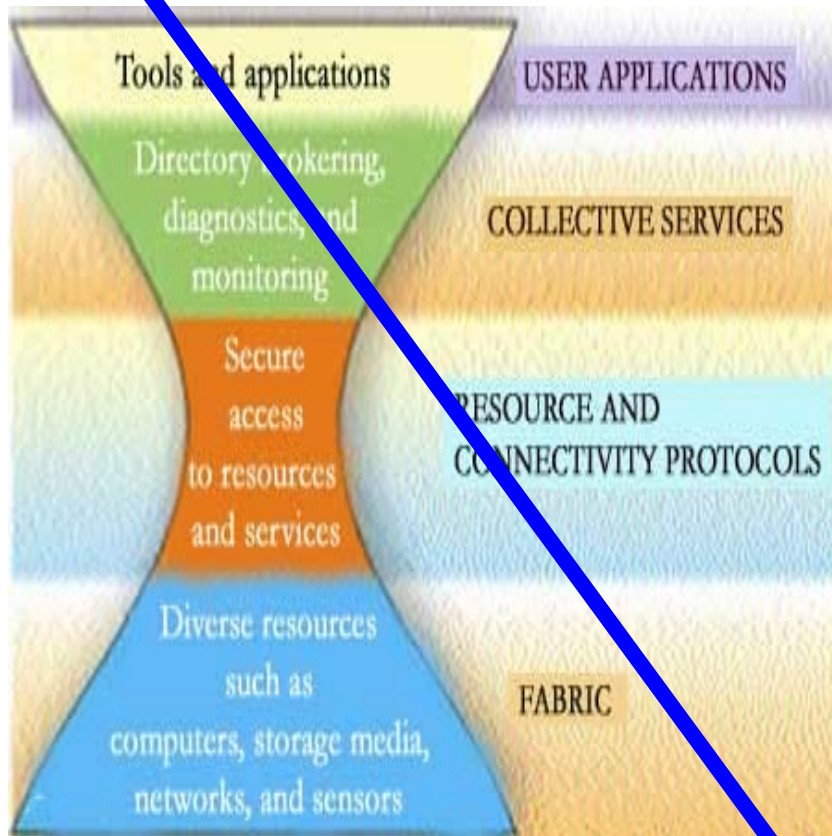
Tools a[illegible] applications

USER APPLICATIONS

Directory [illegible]rokering, diagnostics, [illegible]nd monitoring

COLLECTIVE SERVICES

Secure access to resources and services

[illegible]ESOURCE AND C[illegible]NECTIVITY PROTOCOLS

Diverse resources such as computers, storage media, networks, and sensors

FABRIC